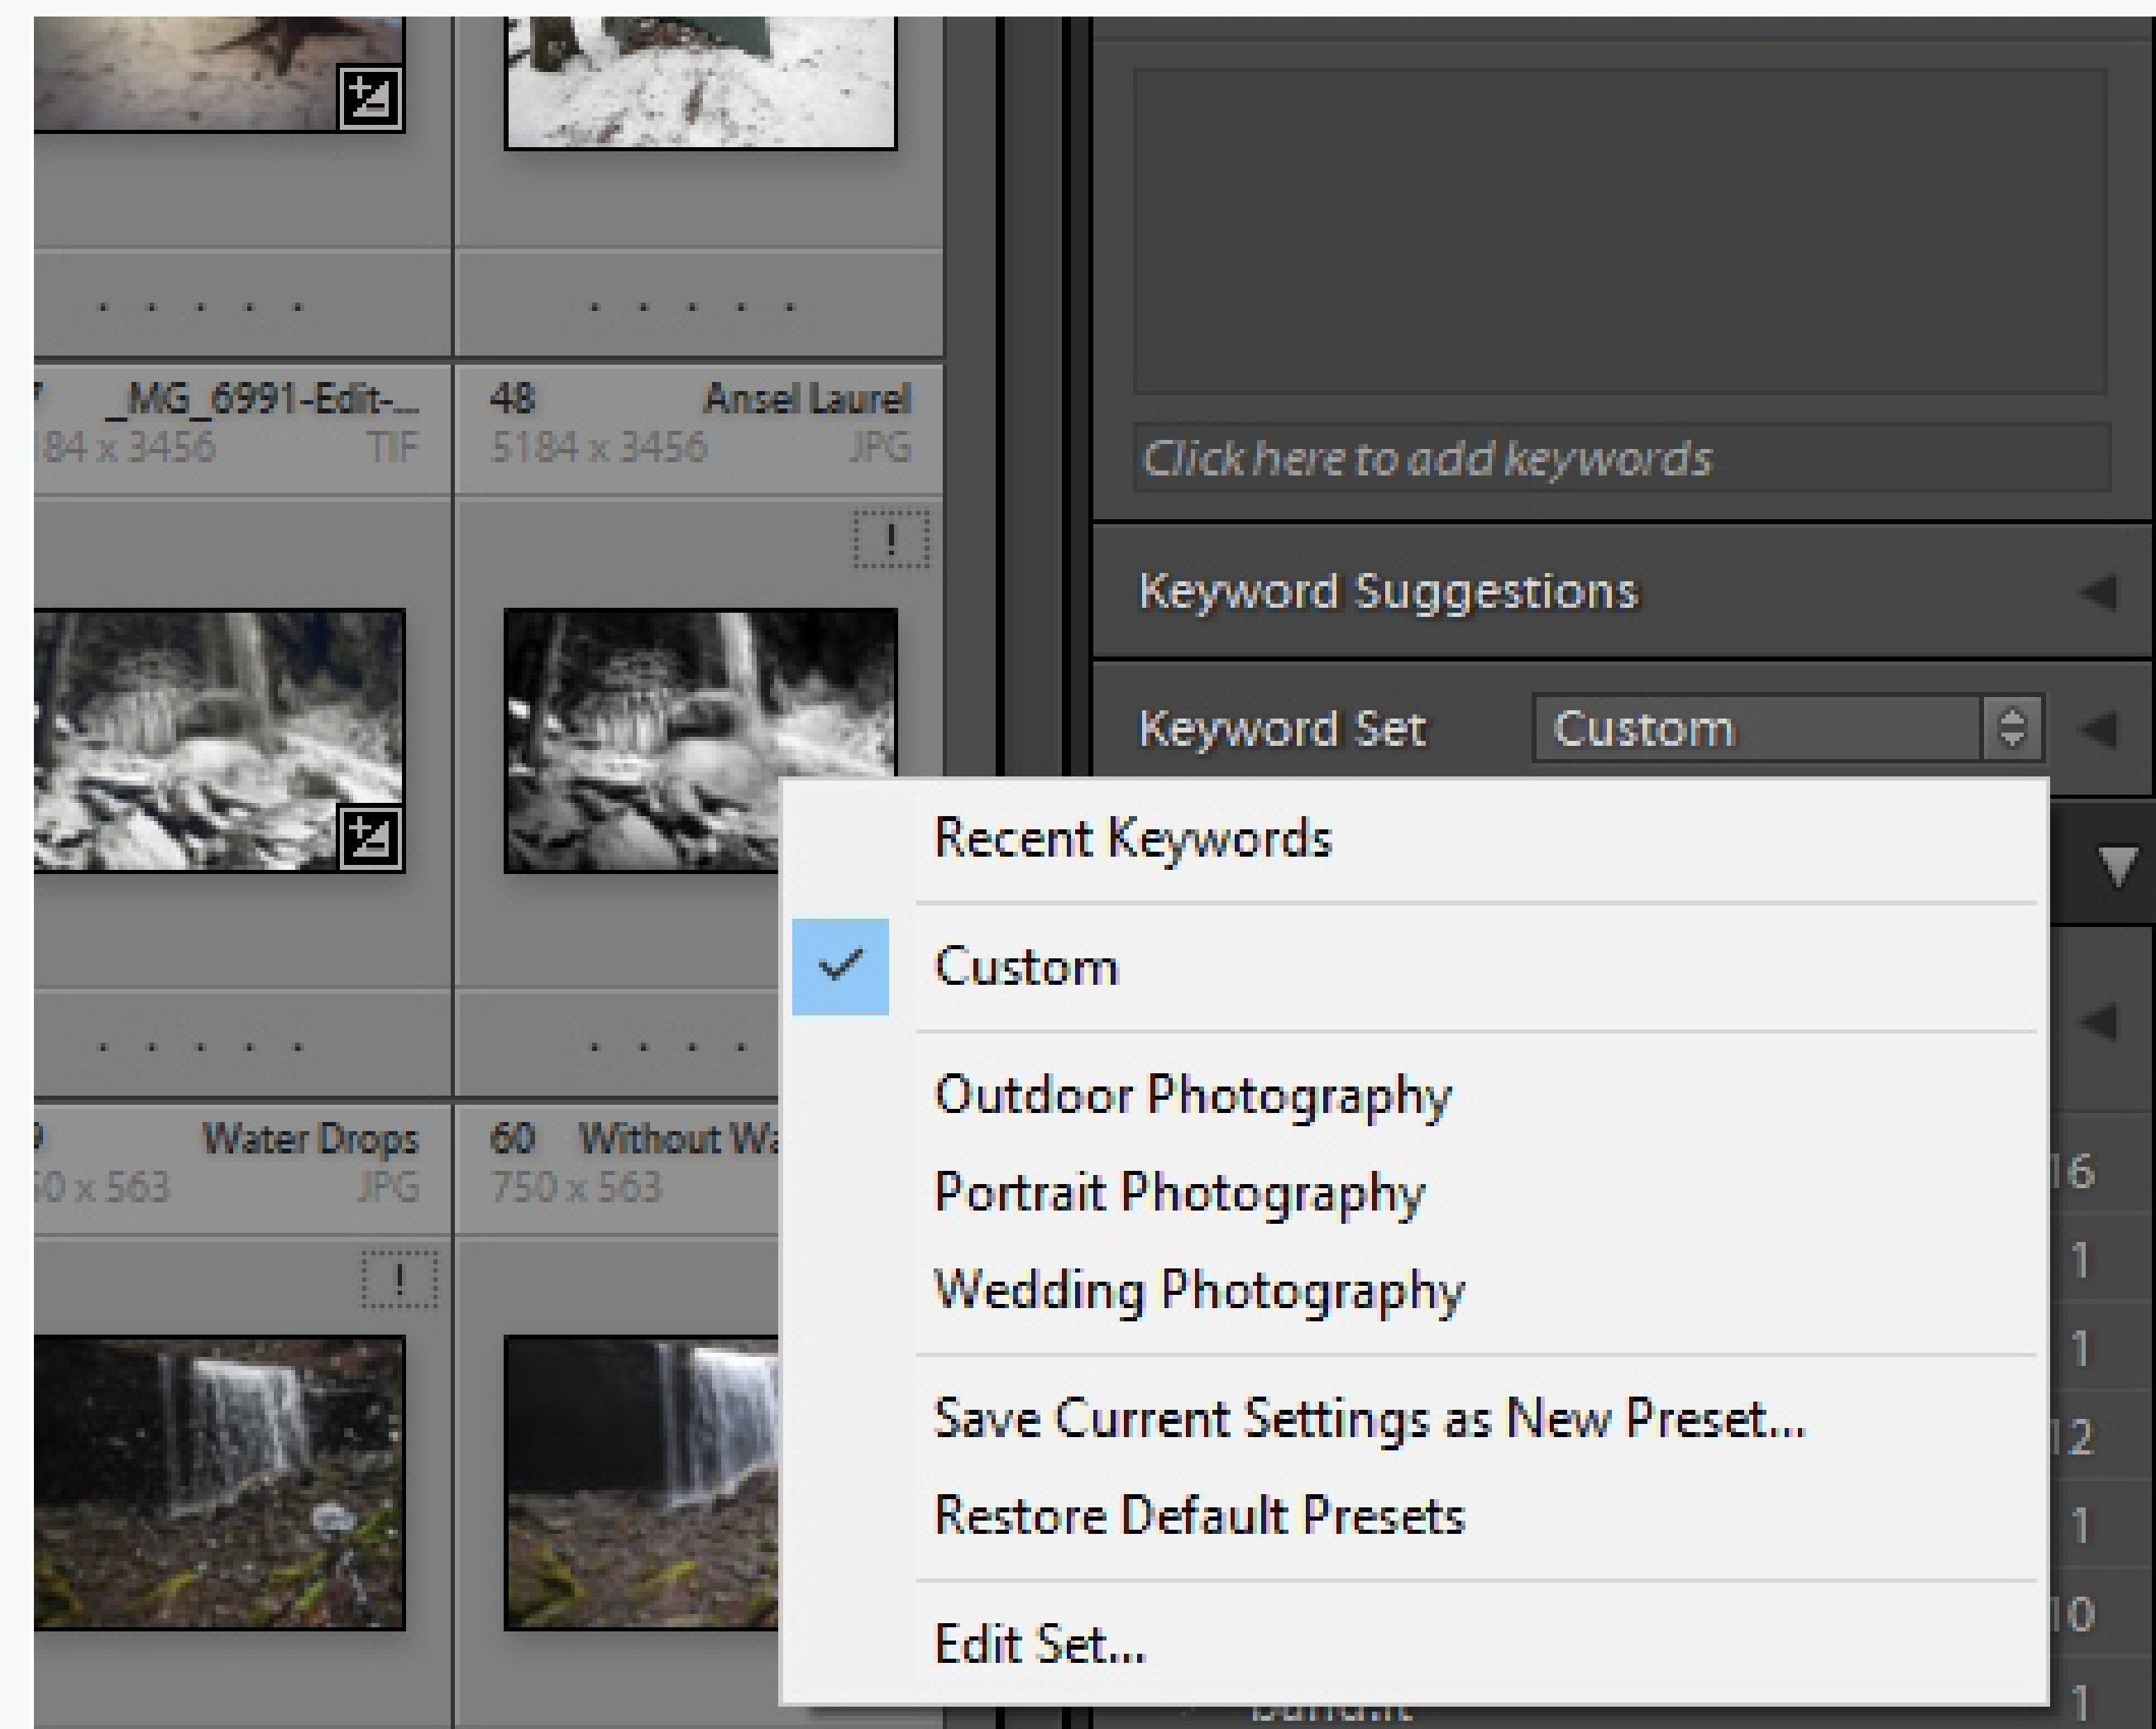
7 _MG_6991-Edit-...
184 x 3456 TIF

48 Ansel Laurel
5184 x 3456 JPG

Click here to add keywords

Keyword Suggestions

Keyword Set Custom

Recent Keywords

Custom

Outdoor Photography
Portrait Photography
Wedding Photography

Save Current Settings as New Preset...
Restore Default Presets

Edit Set...

0 Water Drops
50 x 563 JPG

60 Without Wa
750 x 563

16
1
1
12
1
10
1